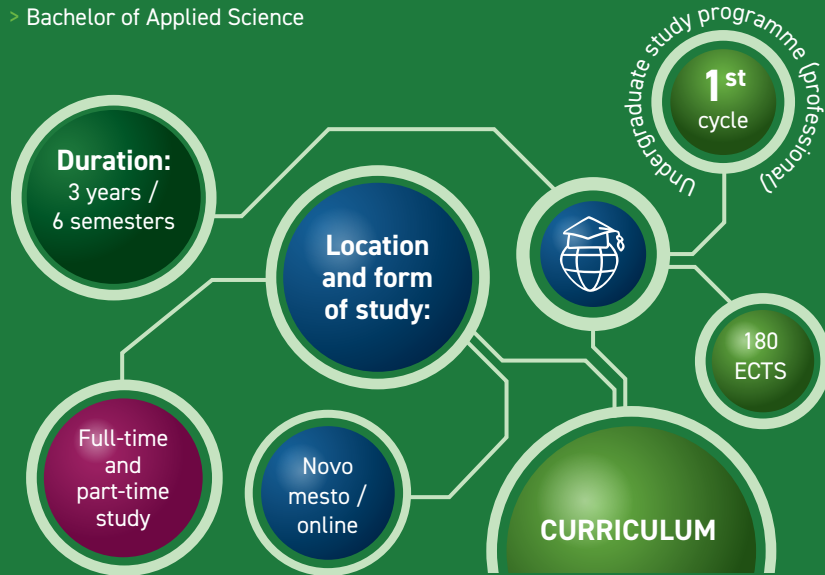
> Bachelor of Applied Science

Undergraduate study programme (professional)

1$^{st}$ cycle

Duration:
3 years /
6 semesters

Location and form of study:

180 ECTS

Full-time and part-time study

Novo mesto / online

CURRICULUM